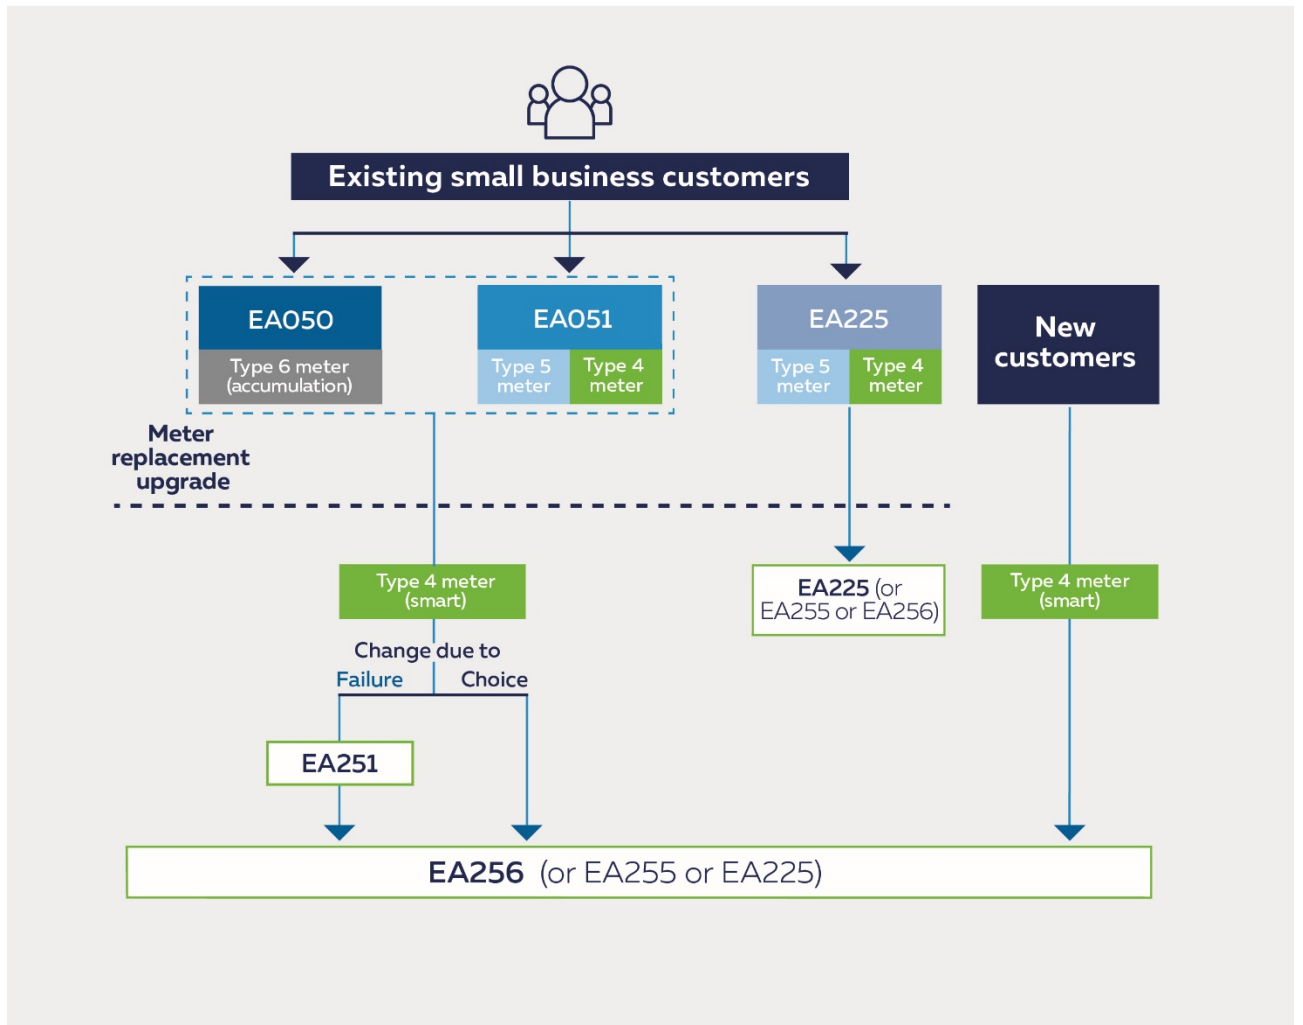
Existing small business customers

EA050
Type 6 meter (accumulation)

EA051
Type 5 meter
Type 4 meter

EA225
Type 5 meter
Type 4 meter

New customers

Meter replacement upgrade

Type 4 meter (smart)

EA225 (or EA255 or EA256)

Type 4 meter (smart)

Change due to
Failure
Choice

EA251

EA256 (or EA255 or EA225)